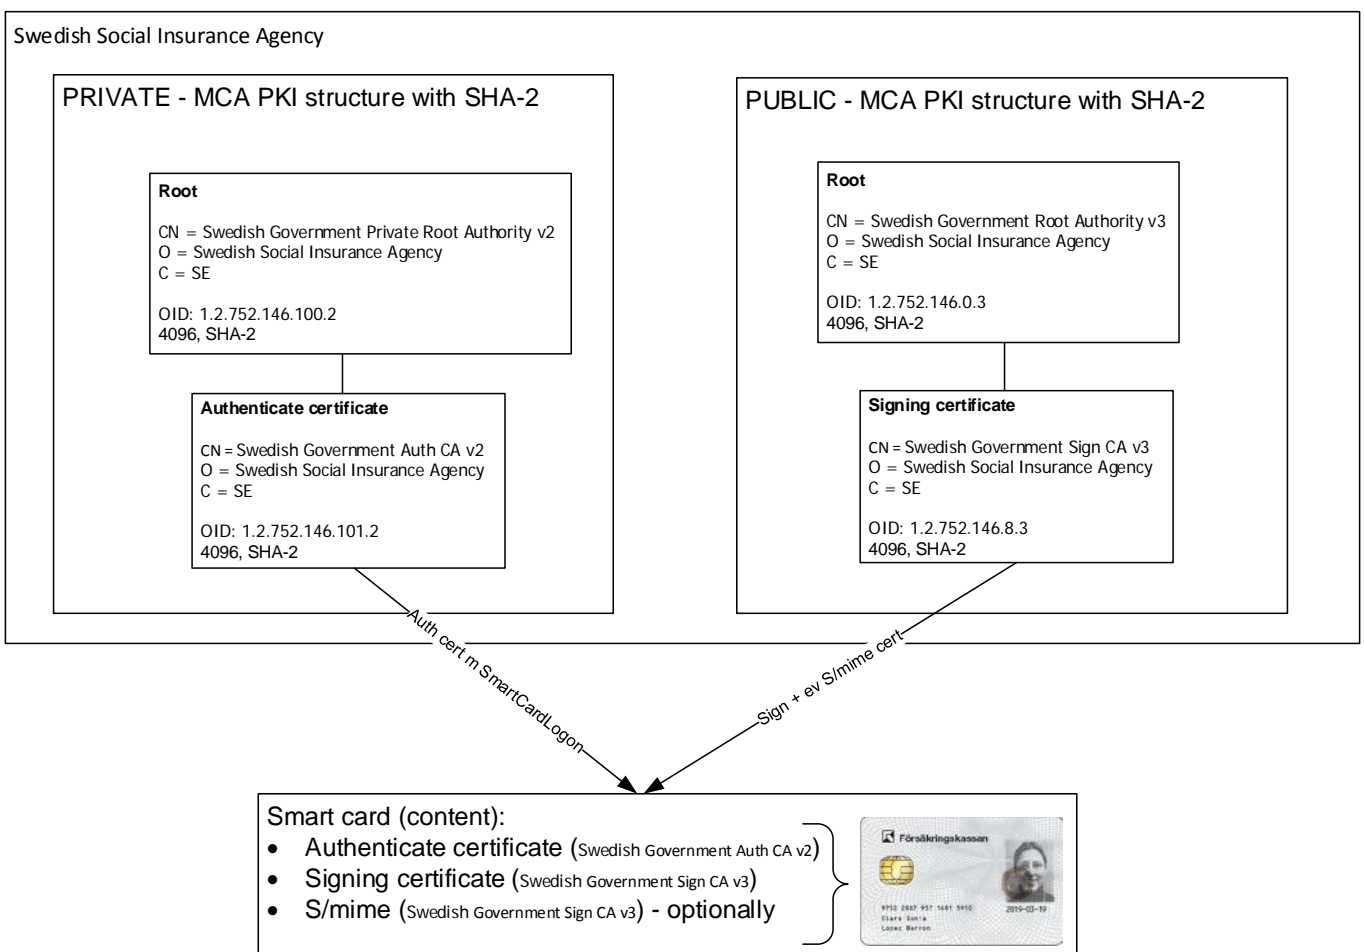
Swedish Social Insurance Agency

PRIVATE - MCA PKI structure with SHA-2

Root

CN = Swedish Government Private Root Authority v2
O = Swedish Social Insurance Agency
C = SE

OID: 1.2.752.146.100.2
4096, SHA-2

Authenticate certificate

CN = Swedish Government Auth CA v2
O = Swedish Social Insurance Agency
C = SE

OID: 1.2.752.146.101.2
4096, SHA-2

PUBLIC - MCA PKI structure with SHA-2

Root

CN = Swedish Government Root Authority v3
O = Swedish Social Insurance Agency
C = SE

OID: 1.2.752.146.0.3
4096, SHA-2

Signing certificate

CN = Swedish Government Sign CA v3
O = Swedish Social Insurance Agency
C = SE

OID: 1.2.752.146.8.3
4096, SHA-2

Auth cert m SmartCardLogon

Sign + ev S/mime cert

Smart card (content):
• Authenticate certificate (Swedish Government Auth CA v2)
• Signing certificate (Swedish Government Sign CA v3)
• S/mime (Swedish Government Sign CA v3) - optionally

Försäkringskassan
9752 2887 957 1481 5910
Clara Sonia
Lopez Barron
2019-03-19